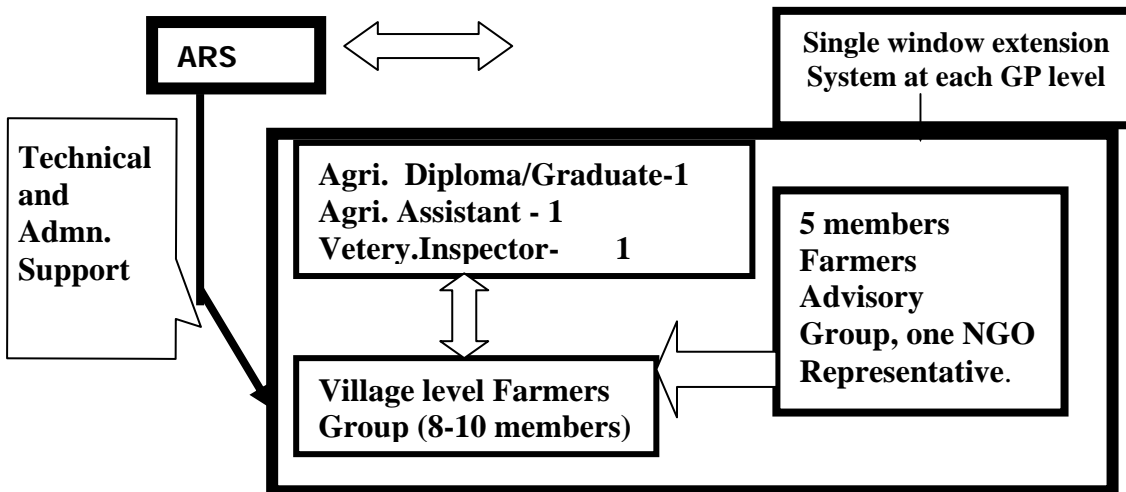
ARS

Single window extension System at each GP level

Technical and Admn. Support

Agri. Diploma/Graduate-1
Agri. Assistant - 1
Vetery.Inspector- 1

5 members Farmers Advisory Group, one NGO Representative.

Village level Farmers Group (8-10 members)